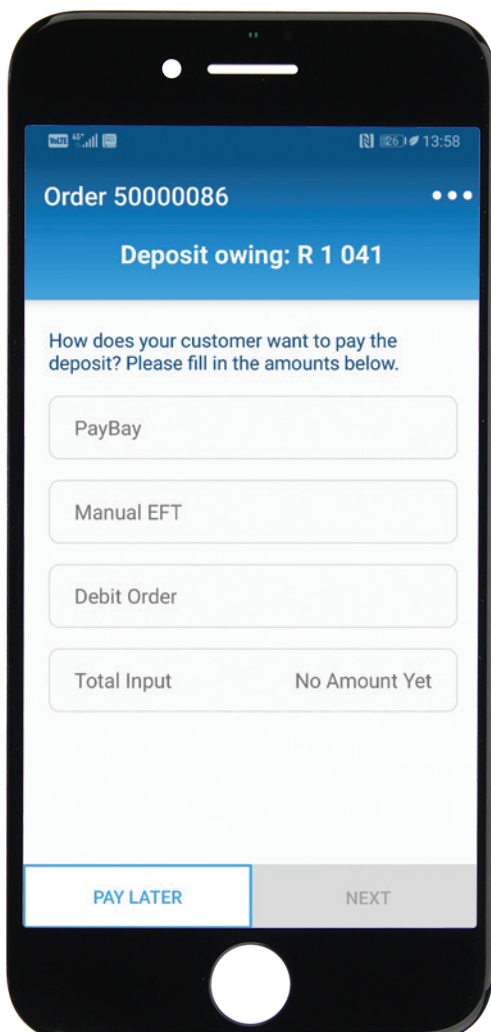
13:58

Order 50000086

Deposit owing: R 1 041

How does your customer want to pay the deposit? Please fill in the amounts below.

PayBay

Manual EFT

Debit Order

Total Input No Amount Yet

PAY LATER

NEXT